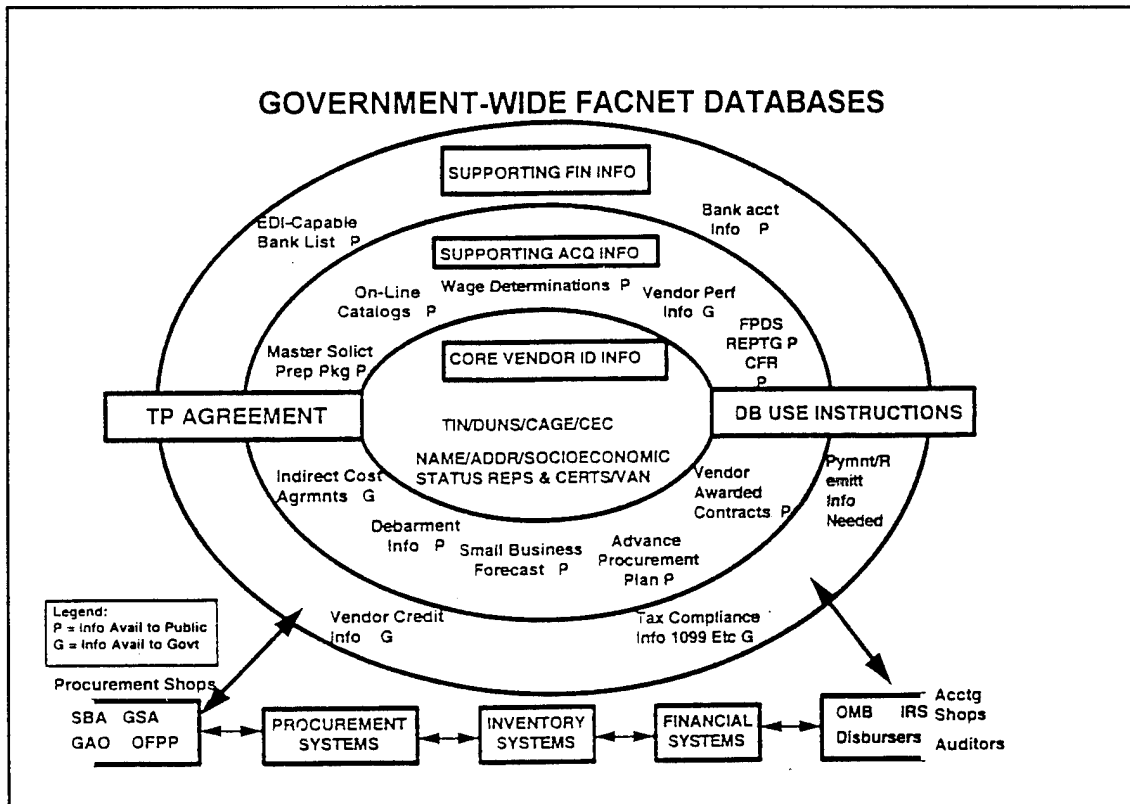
GOVERNMENT-WIDE FACNET DATABASES

SUPPORTING FIN INFO

EDI-Capable Bank List P

Bank acct Info P

SUPPORTING ACQ INFO

On-Line Catalogs P

Wage Determinations P

Vendor Perf Info G

FPDS REPTG P

CFR P

Master Solict Prep Pkg P

CORE VENDOR ID INFO

TP AGREEMENT

TIN/DUNS/CAGE/CEC

NAME/ADDR/SOCIOECONOMIC STATUS REPS & CERTS/VAN

DB USE INSTRUCTIONS

Indirect Cost Agrmnts G

Vendor Awarded Contracts P

Pymnt/Remitt Info Needed

Debarment Info P

Small Business Forecast P

Advance Procurement Plan P

Legend:
P = Info Avail to Public
G = Info Avail to Govt

Vendor Credit Info G

Tax Compliance Info 1099 Etc G

Procurement Shops

SBA GSA
GAO OFPP

PROCUREMENT SYSTEMS

INVENTORY SYSTEMS

FINANCIAL SYSTEMS

OMB IRS
Disbursers

Acctg Shops
Auditors